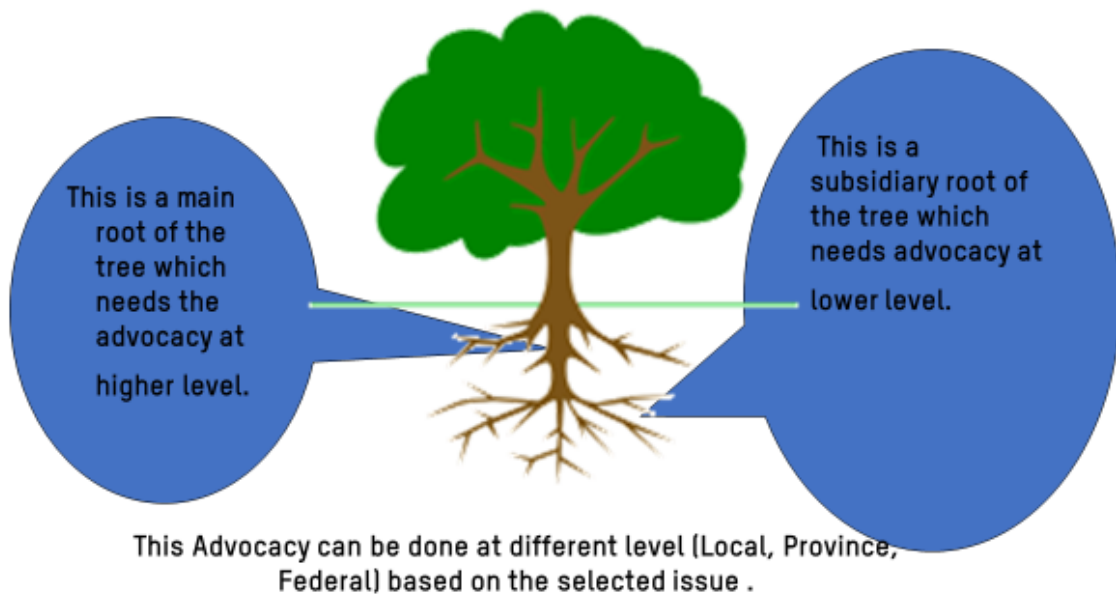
This is a main root of the tree which needs the advocacy at higher level.

This is a subsidiary root of the tree which needs advocacy at lower level.

This Advocacy can be done at different level (Local, Province, Federal) based on the selected issue .